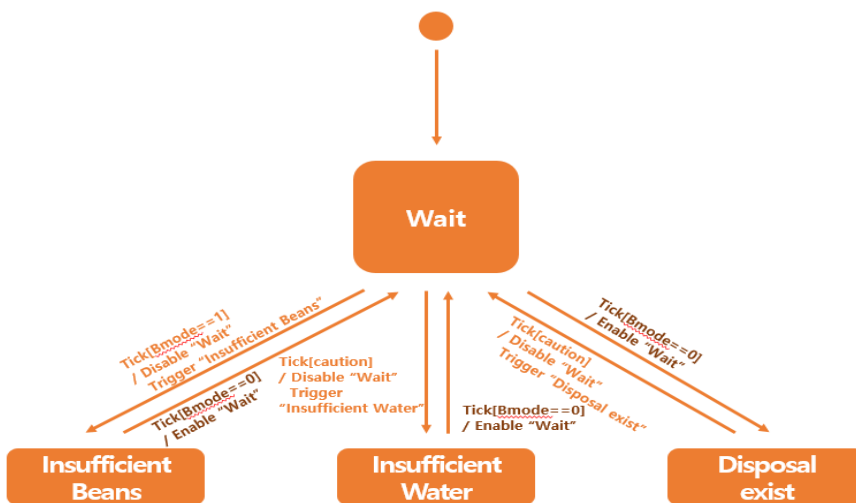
Wait

Tick[Bmode==1] / Disable "Wait" Trigger "Insufficient Beans"

Tick[Bmode==0] / Enable "Wait"

Tick[caution] / Disable "Wait" Trigger "Insufficient Water"

Tick[Bmode==0] / Enable "Wait"

Tick[caution] / Disable "Wait" Trigger "Disposal exist"

Tick[Bmode==0] / Enable "Wait"

Insufficient Beans

Insufficient Water

Disposal exist